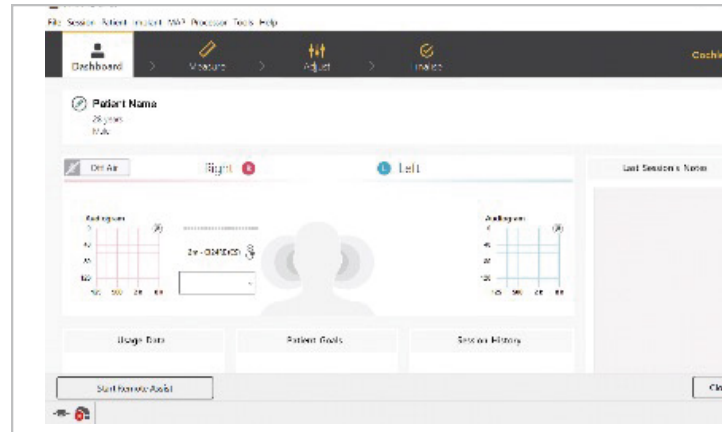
File Session Patient Implant MAP Processor Tools Help

Dashboard
Measure
Adjust
Finalize
Cochl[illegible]

Patient Name
26 years
Male

Off Air
Right R
L Left

Last Session's Notes

Audiogram
0
40
80
120
125 500 2K 8K

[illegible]

Audiogram
0
40
80
120
125 500 2K 8K

Usage Data
Patient Goals
Session History

Start Remote Assist
Clo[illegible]